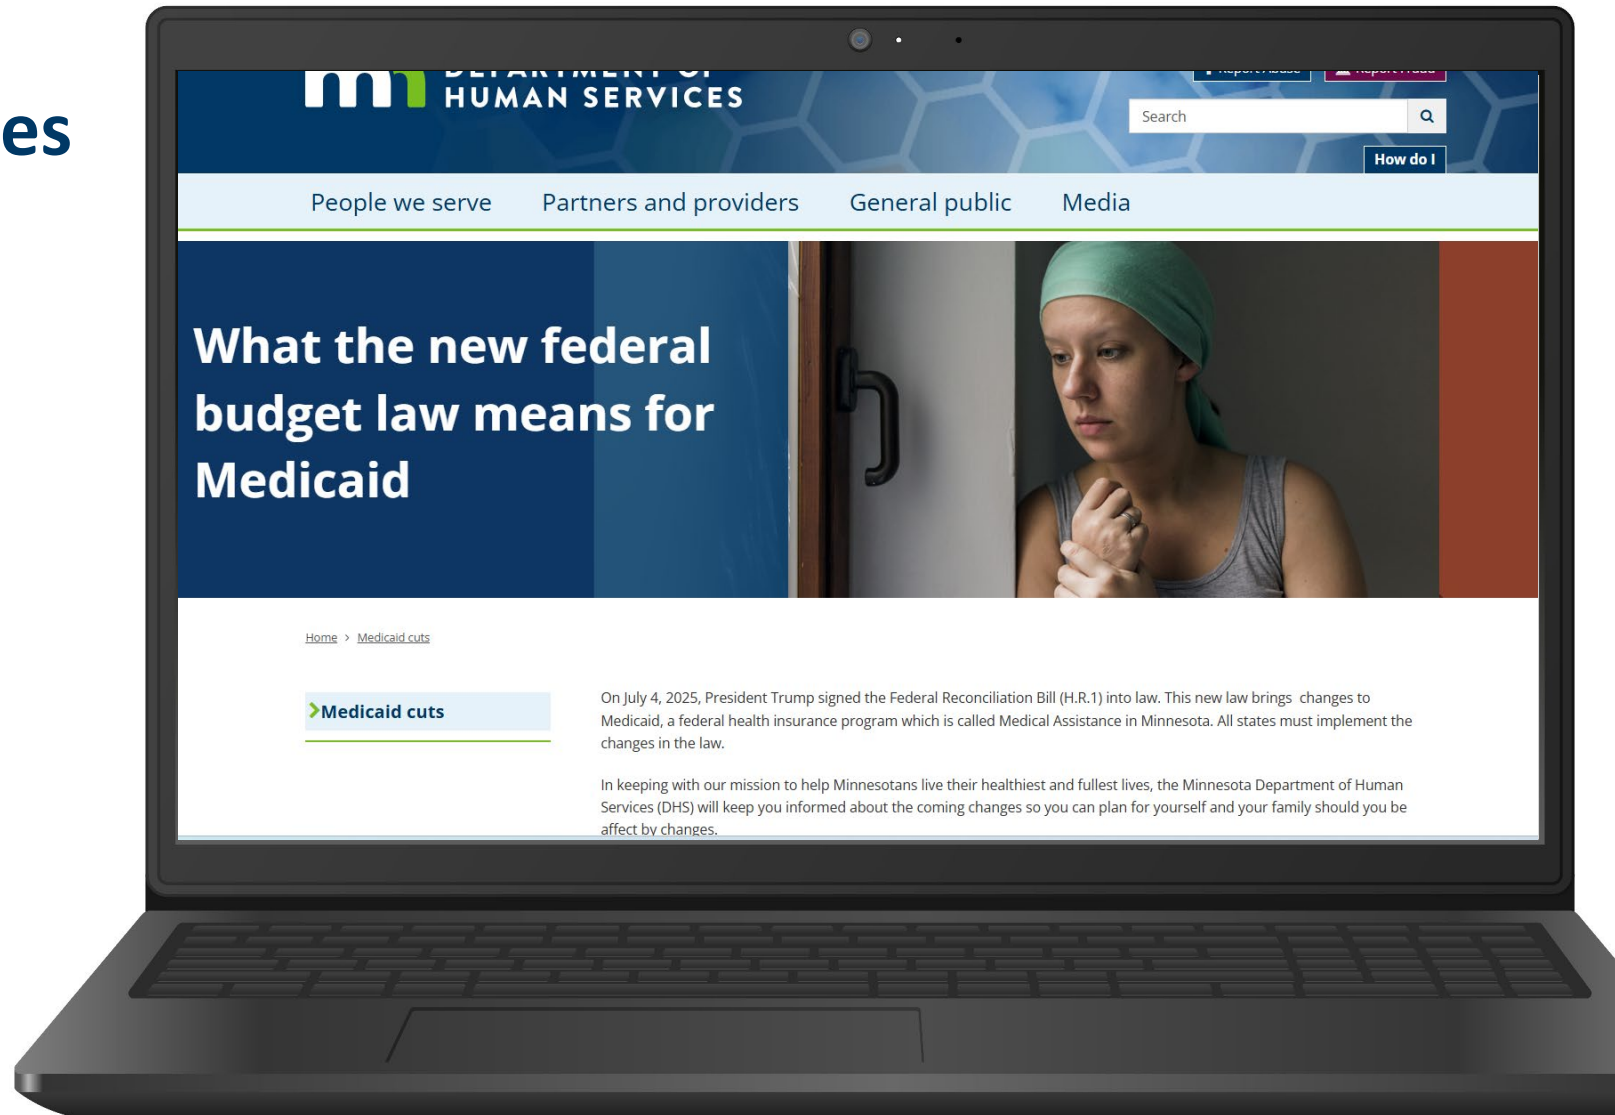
es

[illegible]
HUMAN SERVICES

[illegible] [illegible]

Search

How do I

People we serve Partners and providers General public Media

What the new federal budget law means for Medicaid

Home › Medicaid cuts

›Medicaid cuts

On July 4, 2025, President Trump signed the Federal Reconciliation Bill (H.R.1) into law. This new law brings changes to Medicaid, a federal health insurance program which is called Medical Assistance in Minnesota. All states must implement the changes in the law.

In keeping with our mission to help Minnesotans live their healthiest and fullest lives, the Minnesota Department of Human Services (DHS) will keep you informed about the coming changes so you can plan for yourself and your family should you be affect by changes.